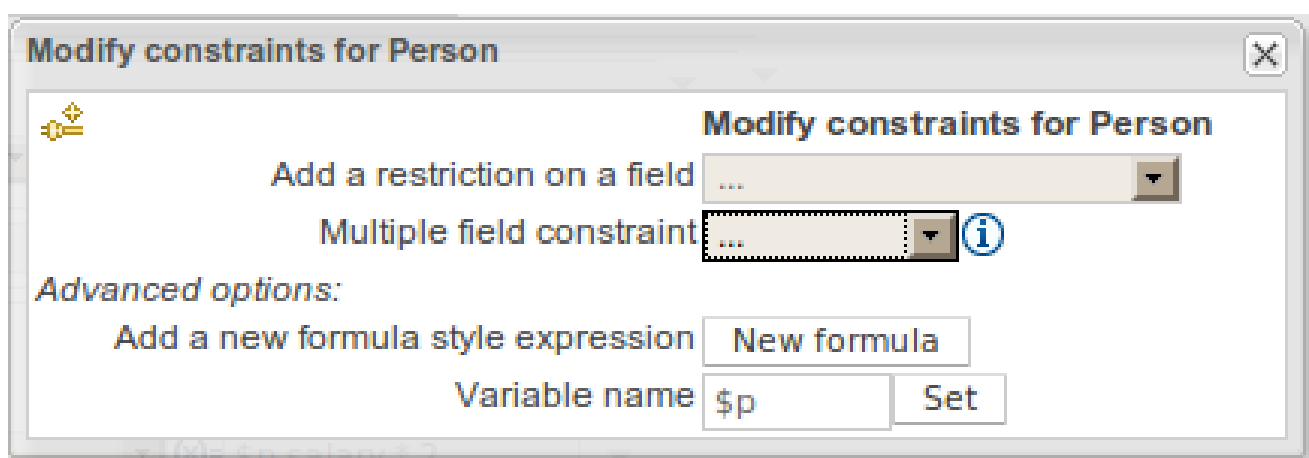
Modify constraints for Person

Modify constraints for Person

Add a restriction on a field ...

Multiple field constraint ...

Advanced options:

Add a new formula style expression New formula

Variable name $p Set